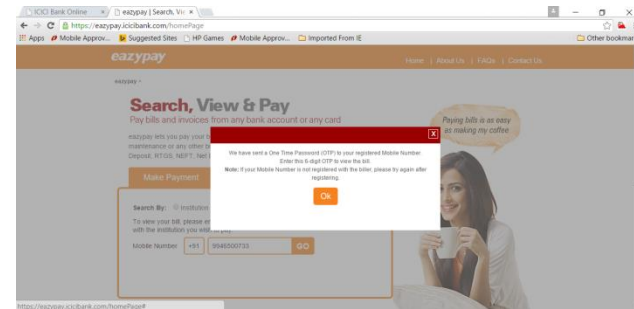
ICICI Bank Online × eazypay | Search, Vi ×

https://eazypay.icicibank.com/homePage

Apps Mobile Approv... Suggested Sites HP Games Mobile Approv... Imported From IE Other bookmar

eazypay

Home | About Us | FAQs | Contact Us

eazypay »

Search, View & Pay

Pay bills and invoices from any bank account or any card

eazypay lets you pay your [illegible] maintenance or any other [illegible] Deposit, RTGS, NEFT, Net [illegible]

Paying bills is as easy as making my coffee.

Make Payment

Search By: Institution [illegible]

To view your bill, please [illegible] with the institution you wish to pay

Mobile Number +91 9946500733 GO

X

We have sent a One Time Password (OTP) to your registered Mobile Number. Enter this 6 digit OTP to view the bill.

Note: If your Mobile Number is not registered with the biller, please try again after registering.

Ok

https://eazypay.icicibank.com/homePage#